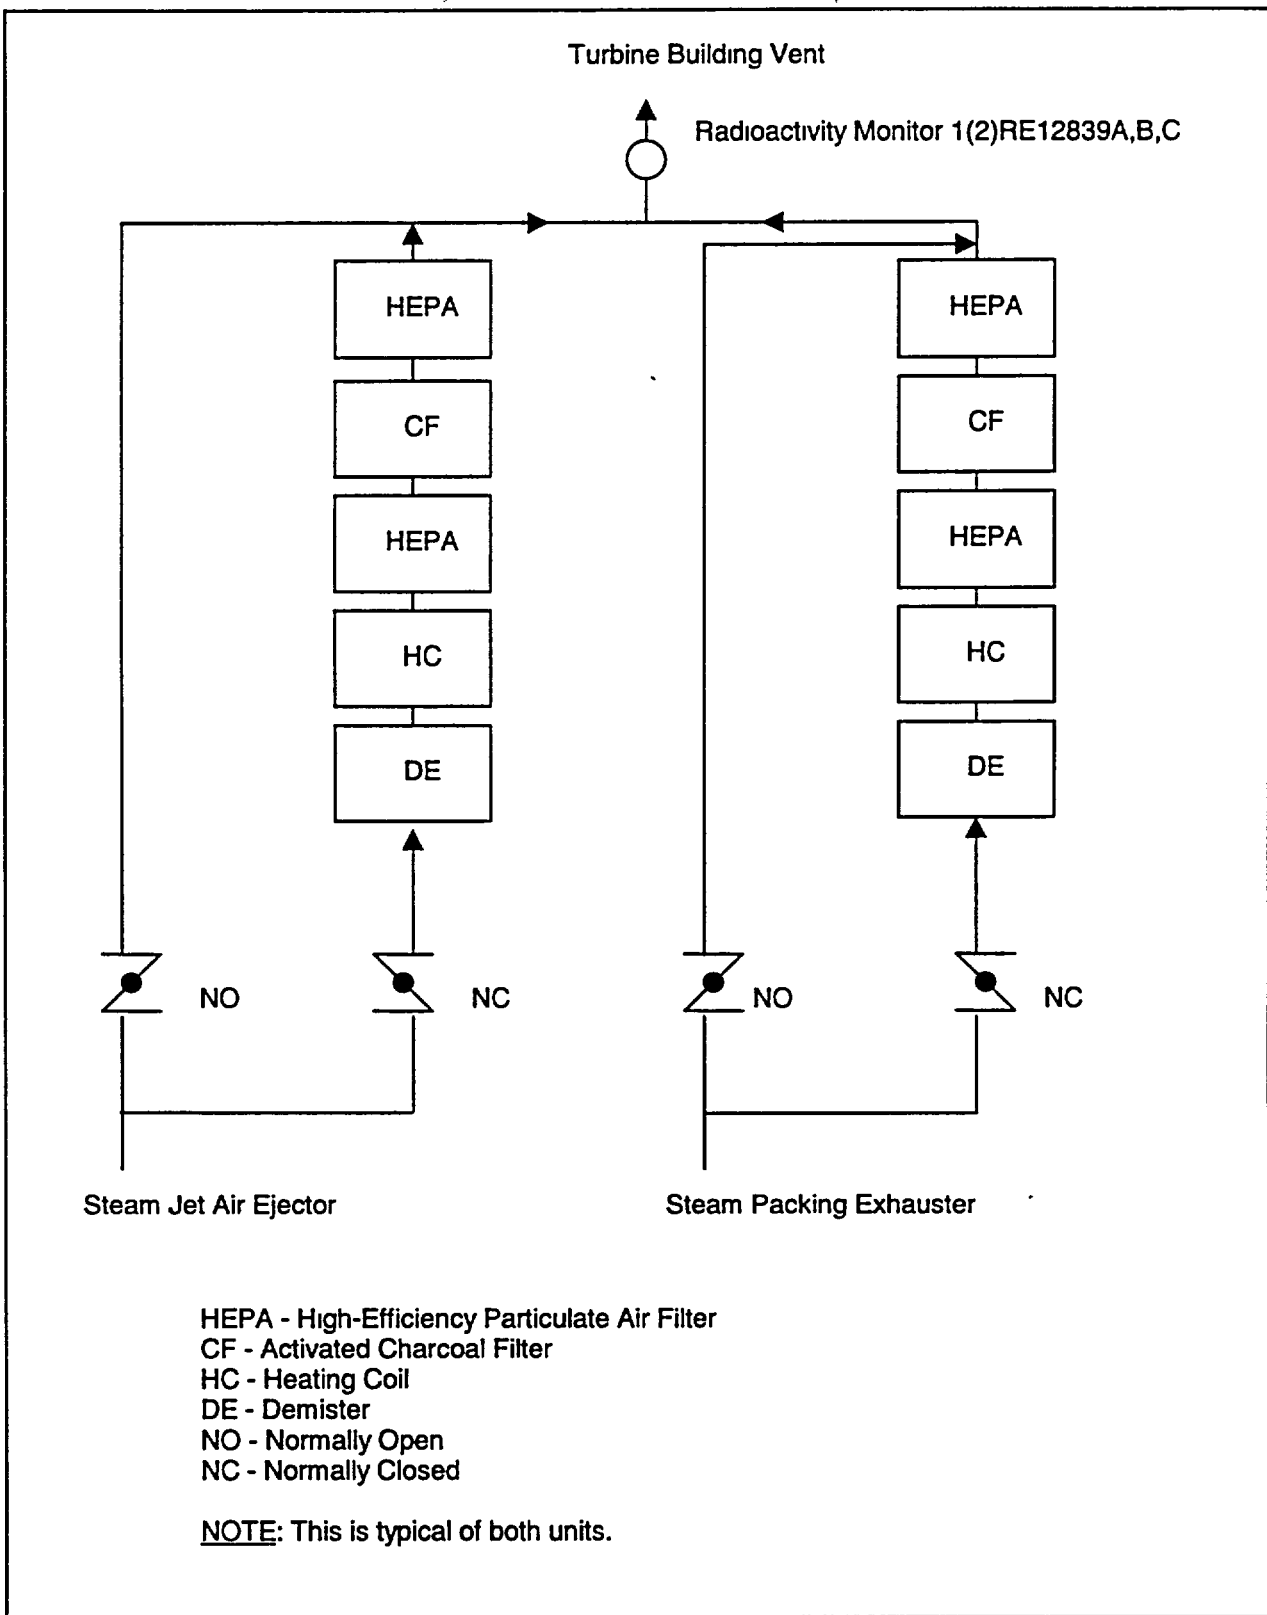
Turbine Building Vent

Radioactivity Monitor 1(2)RE12839A,B,C

HEPA

CF

HEPA

HC

DE

HEPA

CF

HEPA

HC

DE

NO

NC

NO

NC

Steam Jet Air Ejector

Steam Packing Exhauster

HEPA - High-Efficiency Particulate Air Filter
CF - Activated Charcoal Filter
HC - Heating Coil
DE - Demister
NO - Normally Open
NC - Normally Closed

NOTE: This is typical of both units.